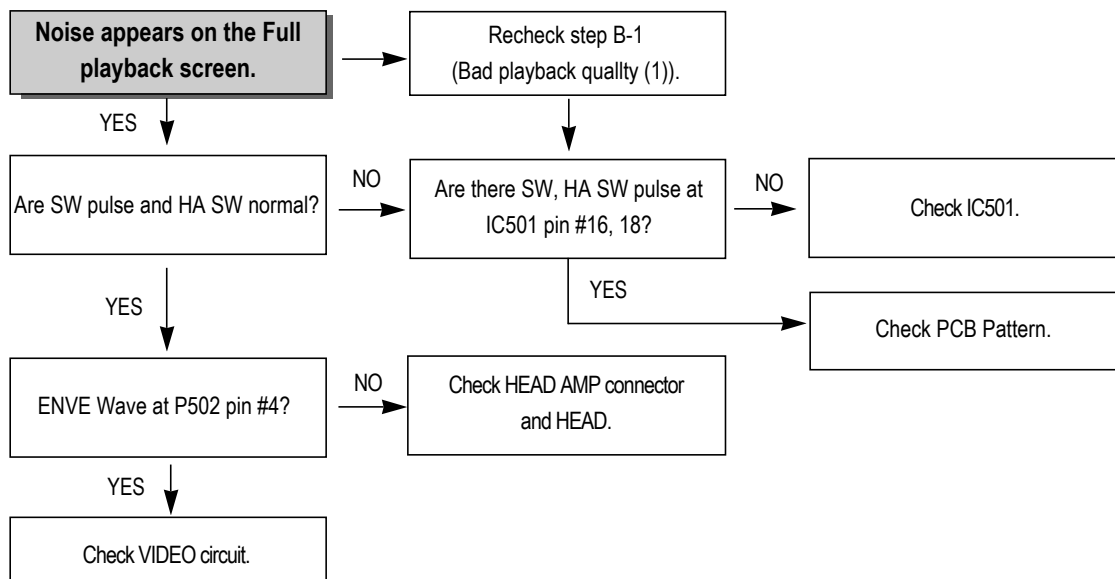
Noise appears on the Full playback screen.

Recheck step B-1 (Bad playback quallty (1)).

YES

Are SW pulse and HA SW normal?

NO

Are there SW, HA SW pulse at IC501 pin #16, 18?

NO

Check IC501.

YES

YES

Check PCB Pattern.

ENVE Wave at P502 pin #4?

NO

Check HEAD AMP connector and HEAD.

YES

Check VIDEO circuit.